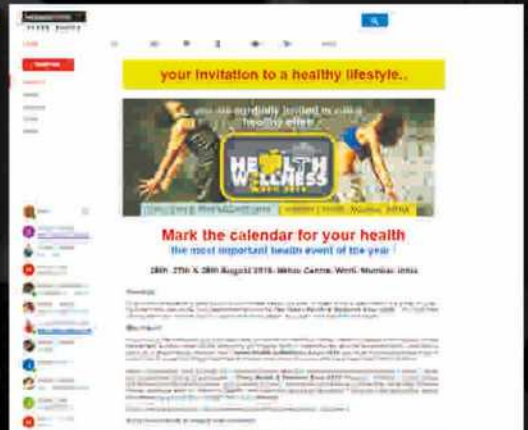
your invitation to a healthy lifestyle..

HEALTH WELLNESS

Mark the calendar for your health

the most important health event of the year !

26th 27th & 28th August 2016 - Nehru Centre, Worli, Mumbai, India

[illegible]